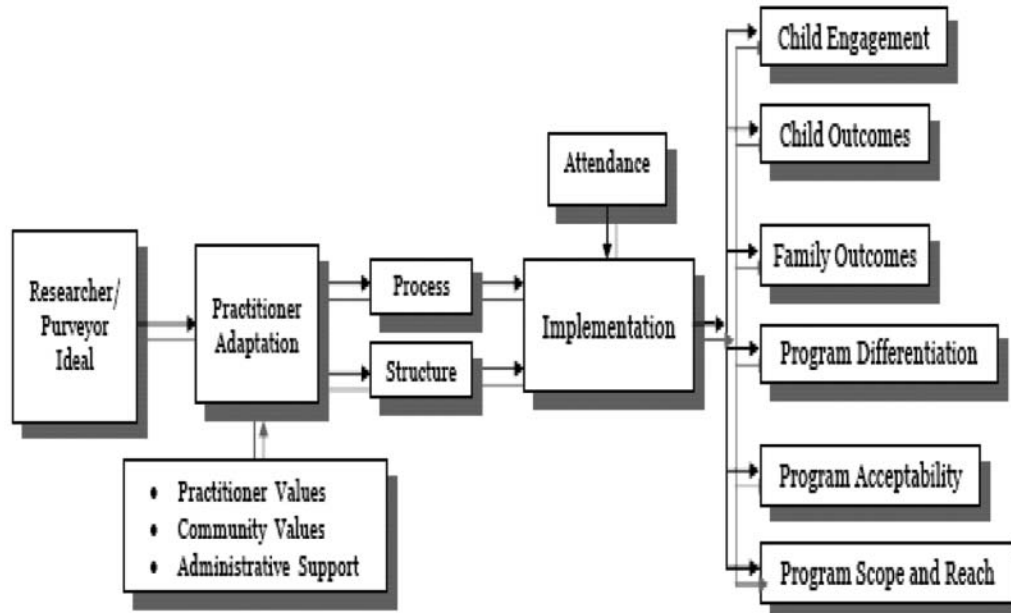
Researcher/ Purveyor Ideal

Practitioner Adaptation

• Practitioner Values
• Community Values
• Administrative Support

Process

Structure

Attendance

Implementation

Child Engagement

Child Outcomes

Family Outcomes

Program Differentiation

Program Acceptability

Program Scope and Reach